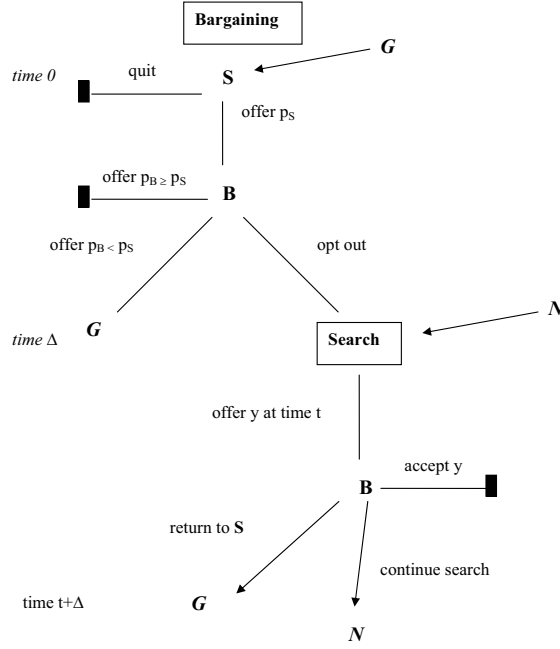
Bargaining

G

time 0

quit

S

offer $p_S$

offer $p_B \geq p_S$

B

offer $p_B < p_S$

opt out

time $\Delta$

G

Search

N

offer y at time t

accept y

B

return to S

continue search

time $t+\Delta$

G

N